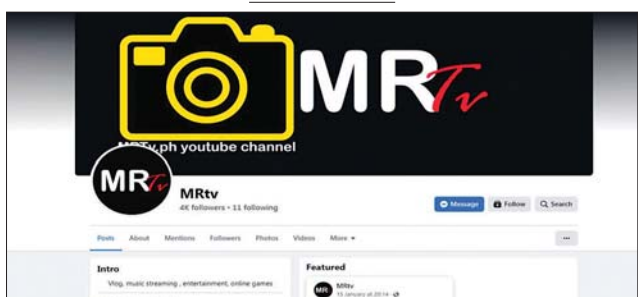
MRTv

MRtv.ph youtube channel

MRTv

MRtv
4K followers • 11 following

Message
Follow
Search

Posts
About
Mentions
Followers
Photos
Videos
More ▾

...

Intro
Vlog, music streaming , entertainment, online games

Featured
MR
MRtv
15 January at 20:14